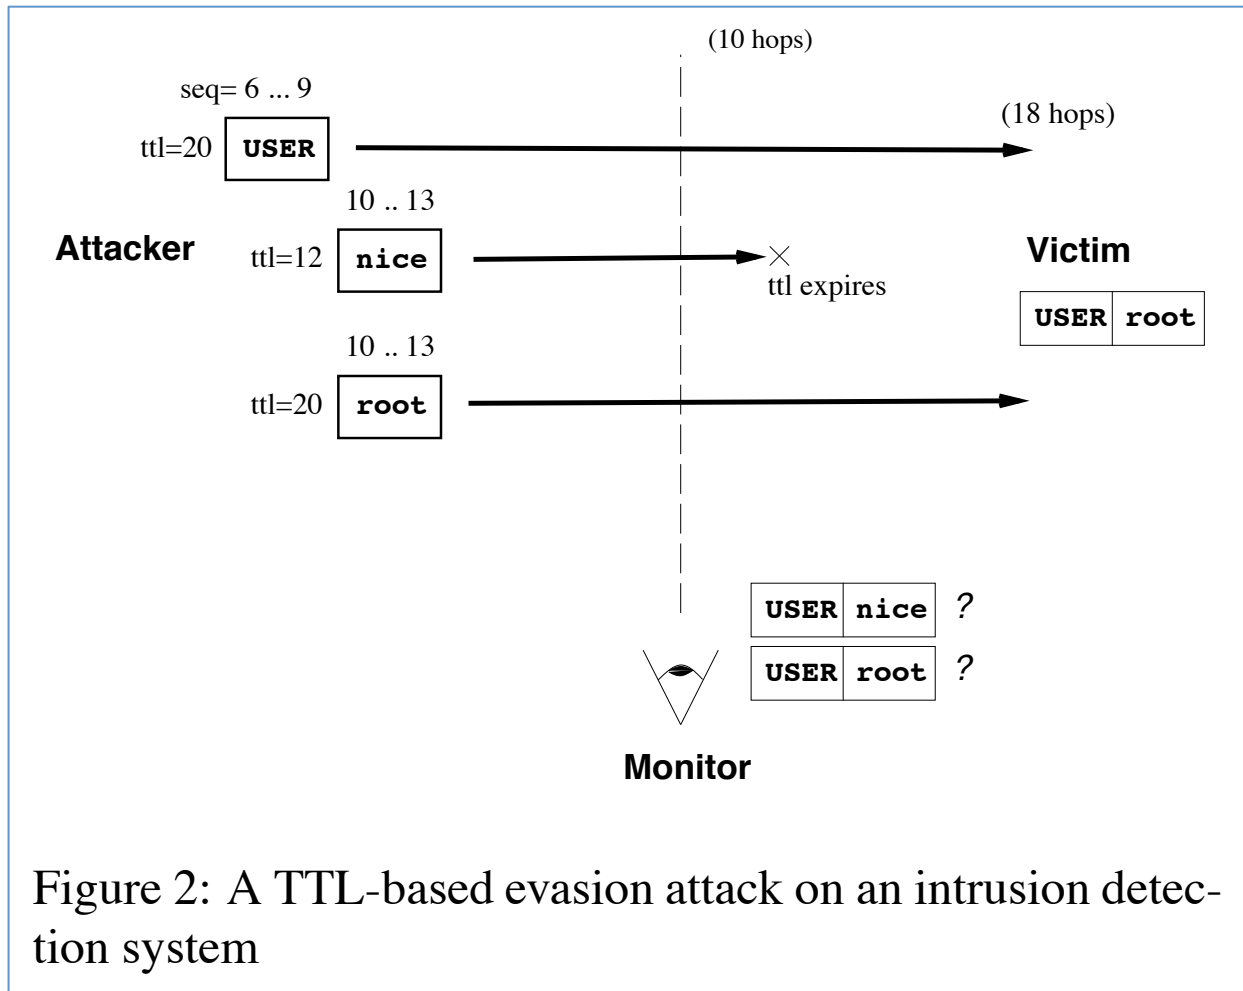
(10 hops)

seq= 6 ... 9

ttl=20 USER

(18 hops)

10 .. 13

Attacker

ttl=12 nice

ttl expires

Victim

| USER | root |
|---|---|

10 .. 13

ttl=20 root

| USER | nice | ? |
|---|---|---|
| USER | root | ? |

Monitor

Figure 2: A TTL-based evasion attack on an intrusion detection system